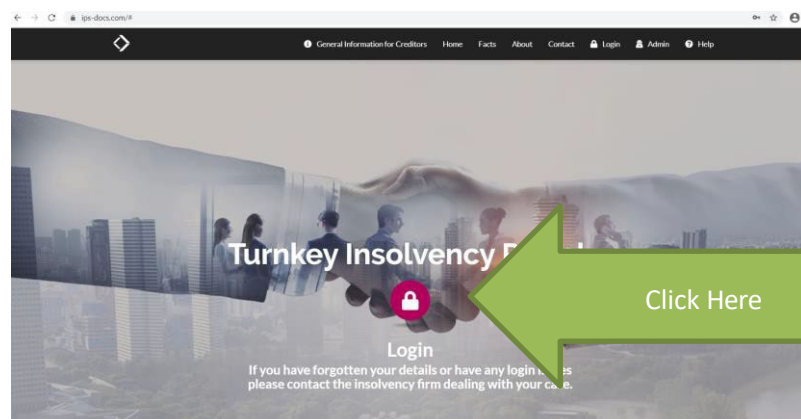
ips-docs.com/#

General Information for Creditors Home Facts About Contact Login Admin Help

Turnkey Insolvency P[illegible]

Click Here

Login

If you have forgotten your details or have any login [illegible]es please contact the insolvency firm dealing with your ca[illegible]e.